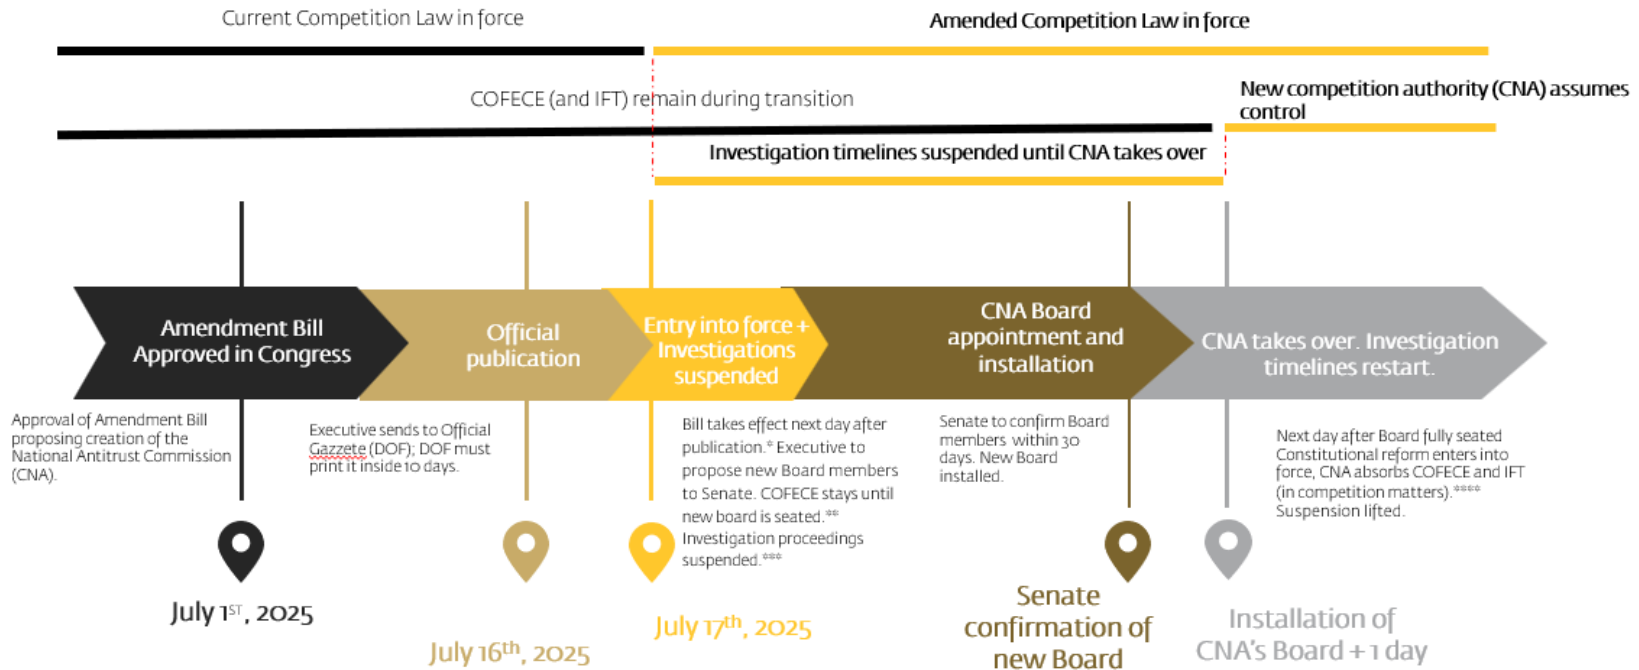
Current Competition Law in force

Amended Competition Law in force

COFECE (and IFT) remain during transition

New competition authority (CNA) assumes control

Investigation timelines suspended until CNA takes over

Amendment Bill Approved in Congress

Official publication

Entry into force + Investigations suspended

CNA Board appointment and installation

CNA takes over. Investigation timelines restart.

Approval of Amendment Bill proposing creation of the National Antitrust Commission (CNA).

Executive sends to Official Gazzete (DOF); DOF must print it inside 10 days.

Bill takes effect next day after publication.* Executive to propose new Board members to Senate. COFECE stays until new board is seated.** Investigation proceedings suspended.***

Senate to confirm Board members within 30 days. New Board installed.

Next day after Board fully seated Constitutional reform enters into force, CNA absorbs COFECE and IFT (in competition matters).**** Suspension lifted.

July 1$^{ST}$, 2025

July 16$^{th}$, 2025

July 17$^{th}$, 2025

Senate confirmation of new Board

Installation of CNA's Board + 1 day